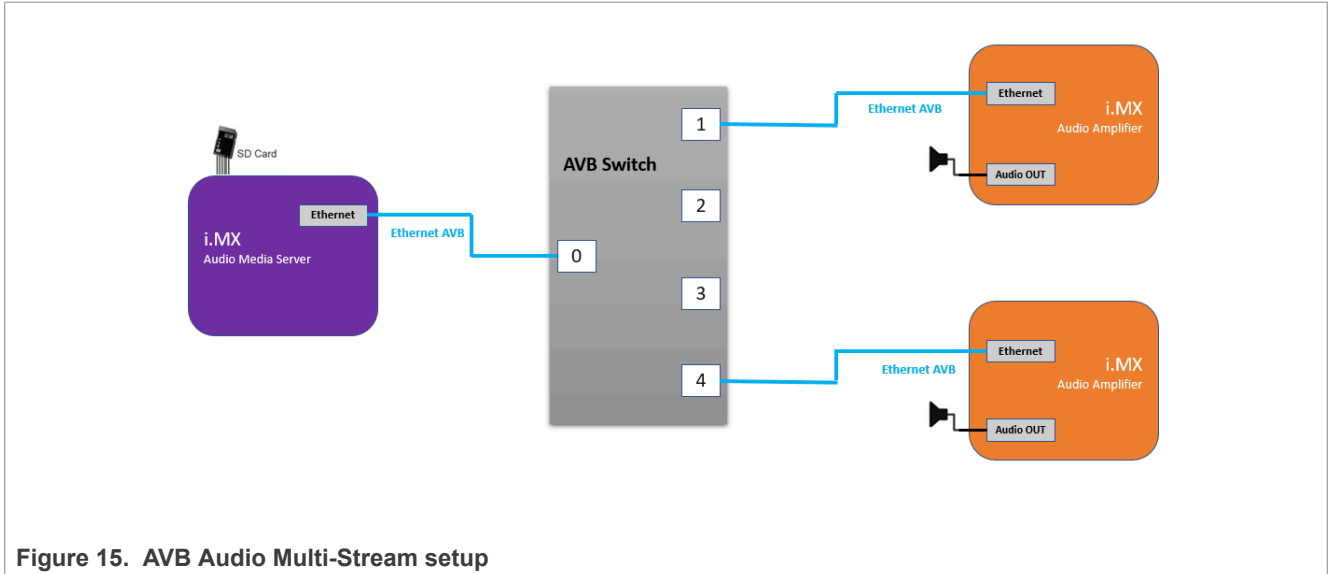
SD Card

Ethernet

i.MX
Audio Media Server

Ethernet AVB

AVB Switch

1

2

0

3

4

Ethernet AVB

Ethernet

i.MX
Audio Amplifier

Audio OUT

Ethernet AVB

Ethernet

i.MX
Audio Amplifier

Audio OUT

Figure 15. AVB Audio Multi-Stream setup